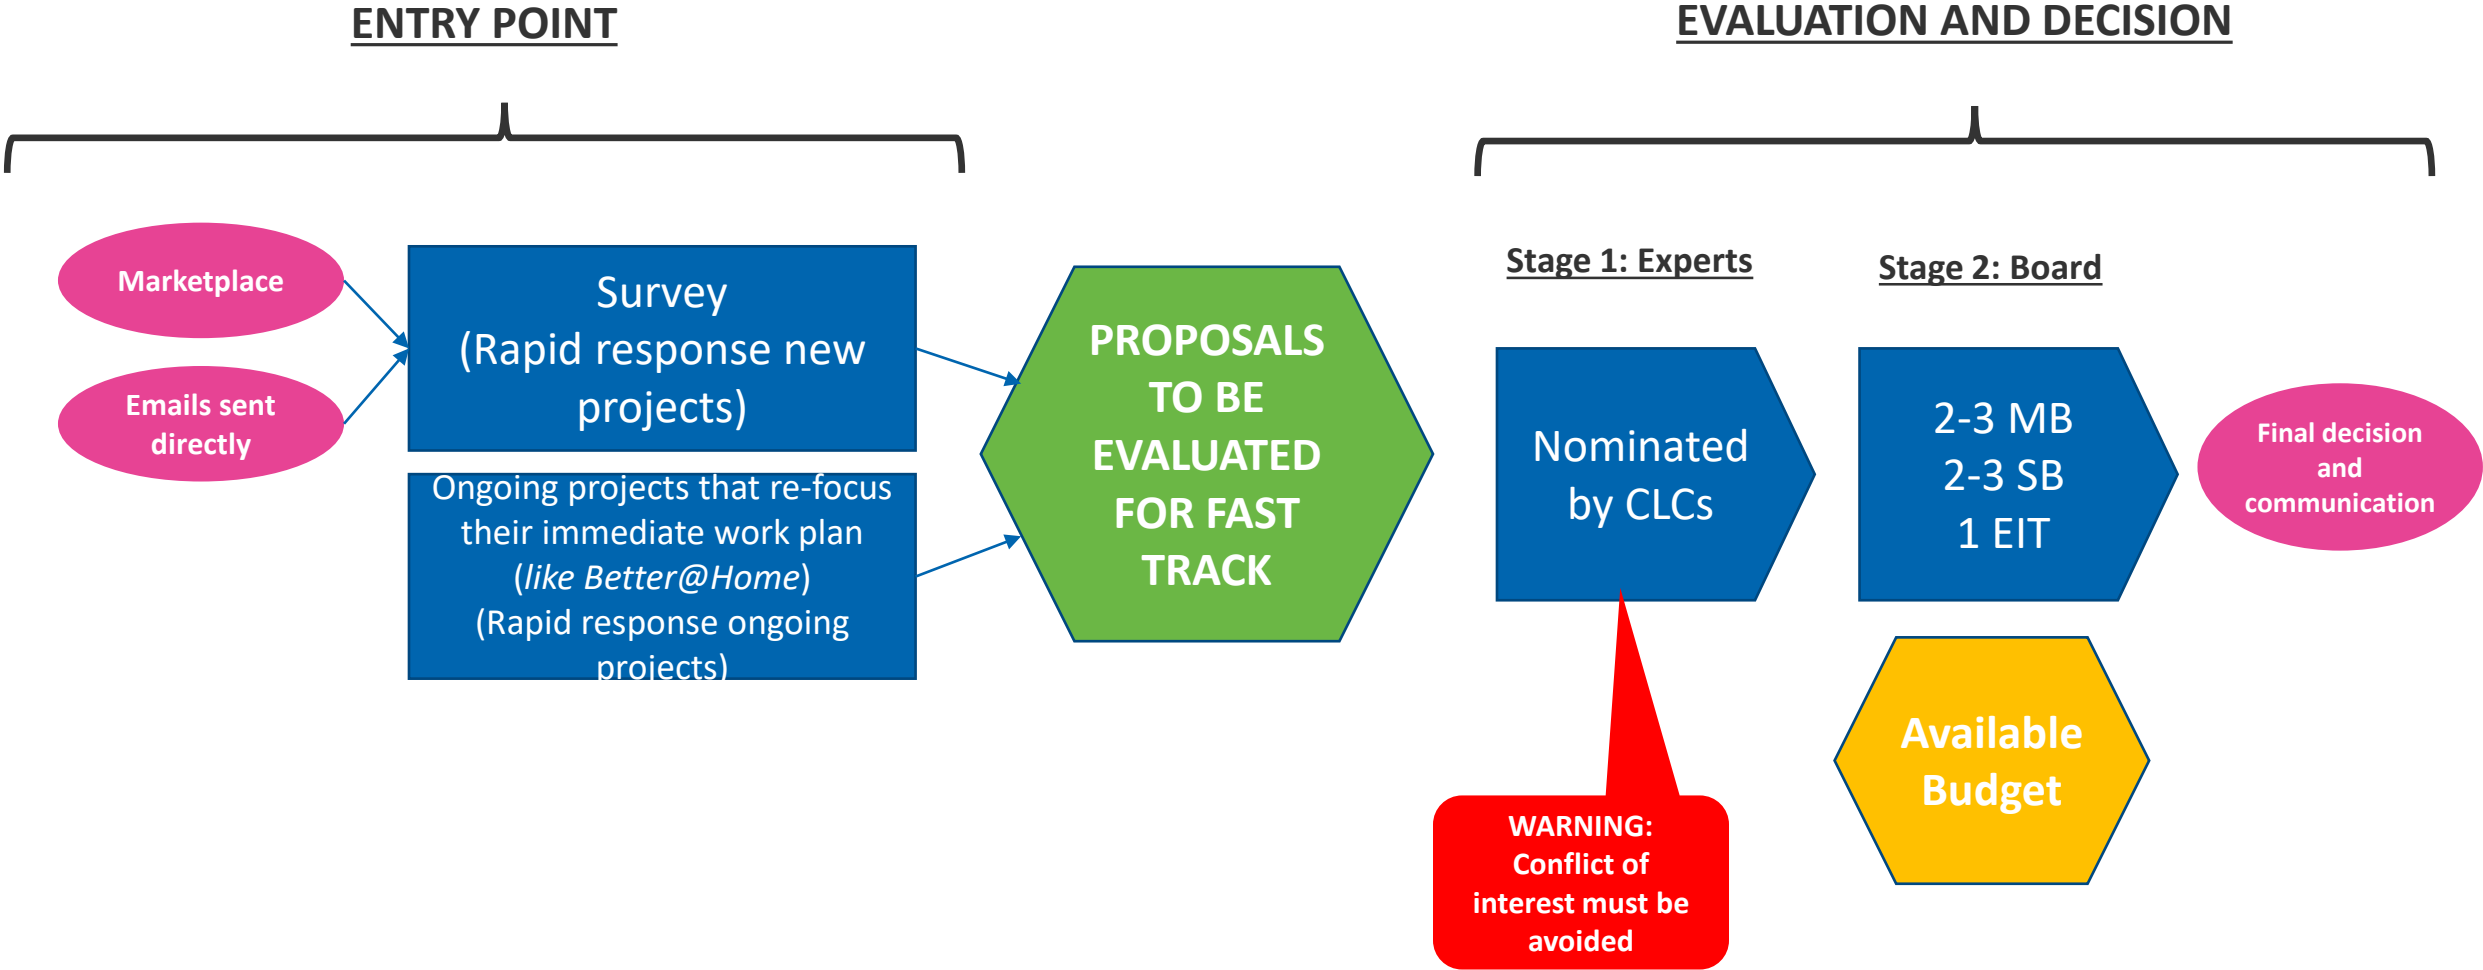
ENTRY POINT

EVALUATION AND DECISION

Marketplace

Emails sent directly

Survey
(Rapid response new projects)

Ongoing projects that re-focus their immediate work plan (*like Better@Home*)
(Rapid response ongoing projects)

PROPOSALS TO BE EVALUATED FOR FAST TRACK

Stage 1: Experts

Stage 2: Board

Nominated by CLCs

2-3 MB
2-3 SB
1 EIT

Final decision and communication

Available Budget

WARNING: Conflict of interest must be avoided